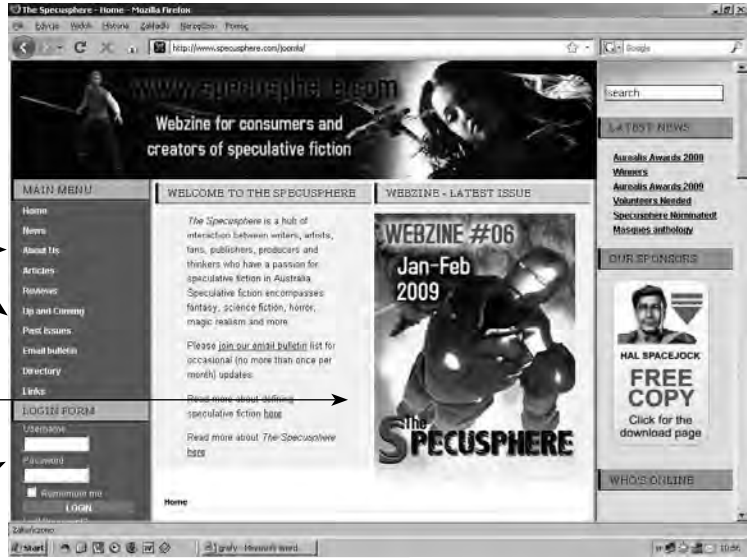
The Specusphere - Home - Mozilla Firefox

Edycja Widok Historia Zakładki Narzędzia Pomoc

http://www.specusphere.com/joomla/

Google

www.specusphere.com

Webzine for consumers and creators of speculative fiction

Search

LATEST NEWS

Aurealis Awards 2008 Winners
Aurealis Awards 2008 Volunteers Needed
Specusphere Nominated!
Masques anthology

MAIN MENU

Home
News
About Us
Articles
Reviews
Up and Coming
Past Issues
Email bulletin
Directory
Links

LOGIN FORM

Username

Password

Remember me

LOGIN

WELCOME TO THE SPECUSPHERE

The Specusphere is a hub of interaction between writers, artists, fans, publishers, producers and thinkers who have a passion for speculative fiction in Australia. Speculative fiction encompasses fantasy, science fiction, horror, magic realism and more.

Please join our email bulletin list for occasional (no more than once per month) updates.

Read more about defining speculative fiction here

Read more about The Specusphere here

Home

WEBZINE - LATEST ISSUE

WEBZINE #06
Jan-Feb
2009

The SPECUSPHERE

OUR SPONSORS

HAL SPACEJOCK

FREE COPY

Click for the download page

WHO'S ONLINE

Zakończono

Start

grafy - Microsoft Word

10:06